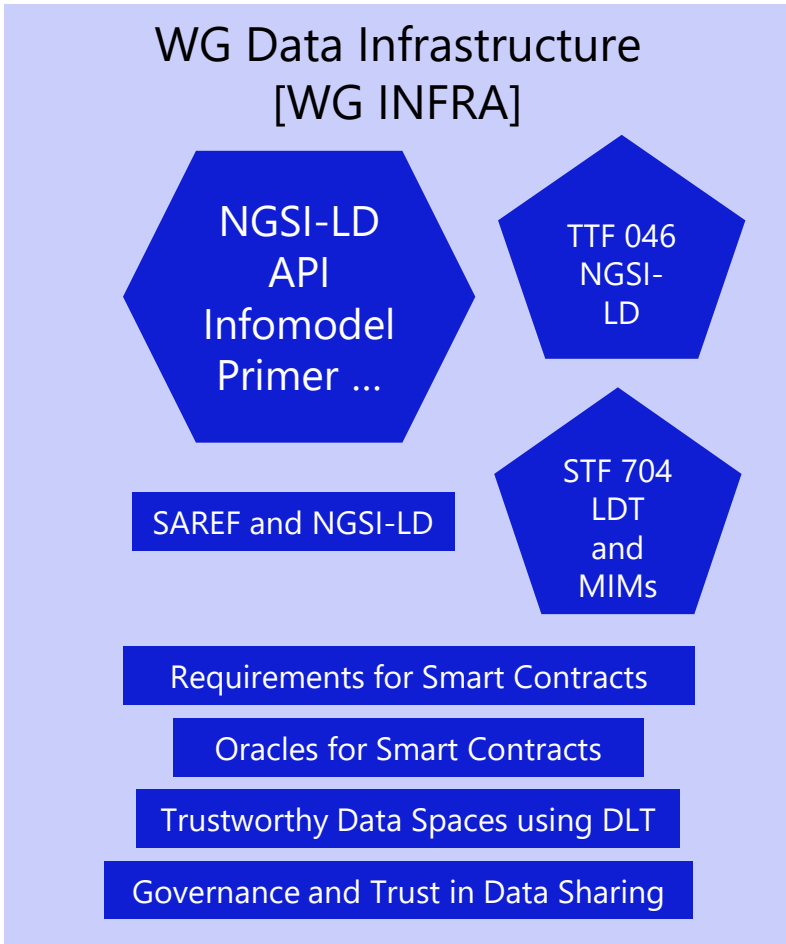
WG Data Infrastructure
[WG INFRA]

NGSI-LD
API
Infomodel
Primer ...

TTF 046
NGSI-LD

SAREF and NGSI-LD

STF 704
LDT
and
MIMs

Requirements for Smart Contracts

Oracles for Smart Contracts

Trustworthy Data Spaces using DLT

Governance and Trust in Data Sharing